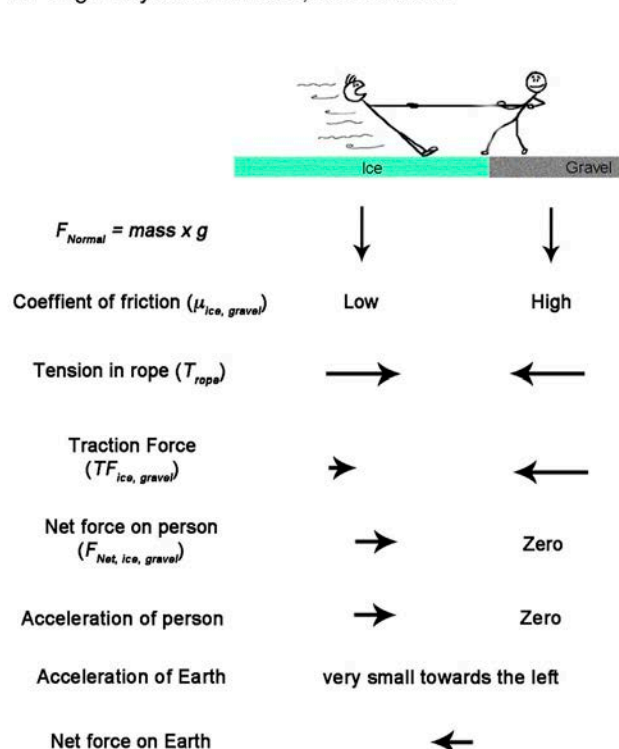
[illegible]

Ice

Gravel

$F_{Normal}$ = mass x g

Coeffient of friction ($\mu_{ice, gravel}$)

Low

High

Tension in rope ($T_{rope}$)

Traction Force ($TF_{ice, gravel}$)

Net force on person ($F_{Net, ice, gravel}$)

Zero

Acceleration of person

Zero

Acceleration of Earth

very small towards the left

Net force on Earth